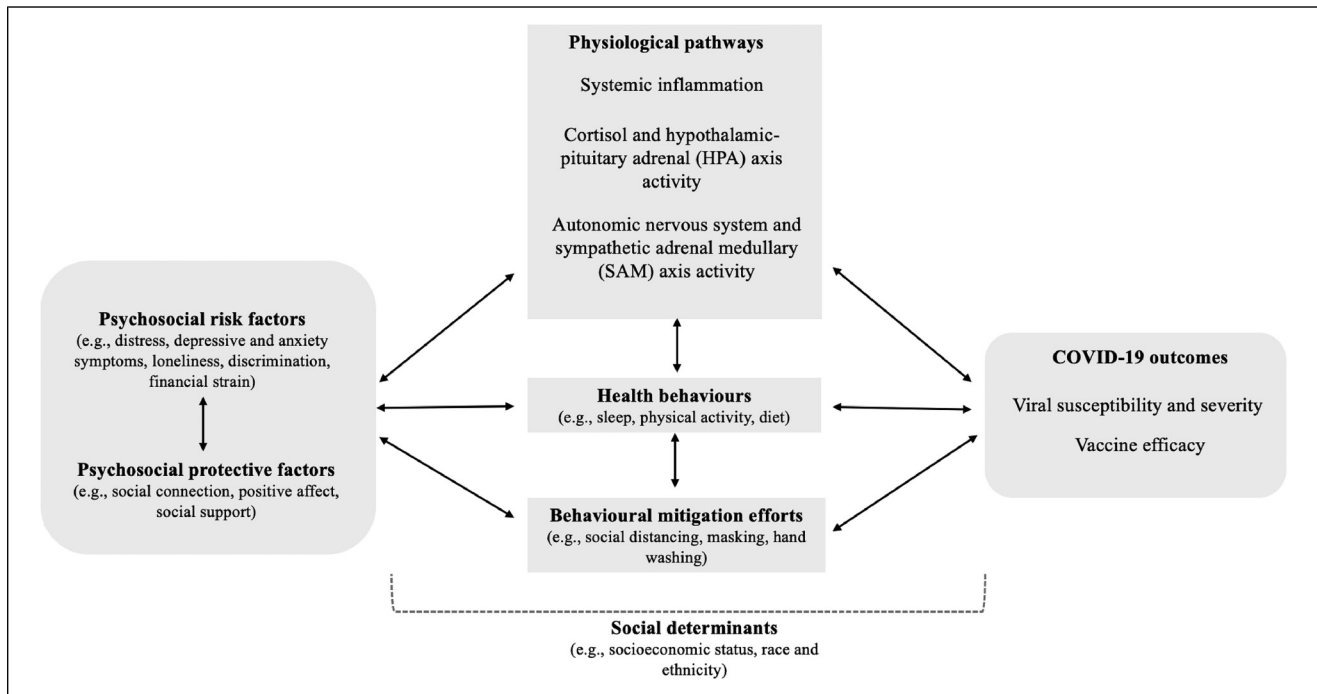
Physiological pathways

Systemic inflammation

Cortisol and hypothalamic-pituitary adrenal (HPA) axis activity

Autonomic nervous system and sympathetic adrenal medullary (SAM) axis activity

Psychosocial risk factors
(e.g., distress, depressive and anxiety symptoms, loneliness, discrimination, financial strain)

Psychosocial protective factors
(e.g., social connection, positive affect, social support)

Health behaviours
(e.g., sleep, physical activity, diet)

Behavioural mitigation efforts
(e.g., social distancing, masking, hand washing)

COVID-19 outcomes

Viral susceptibility and severity

Vaccine efficacy

Social determinants
(e.g., socioeconomic status, race and ethnicity)